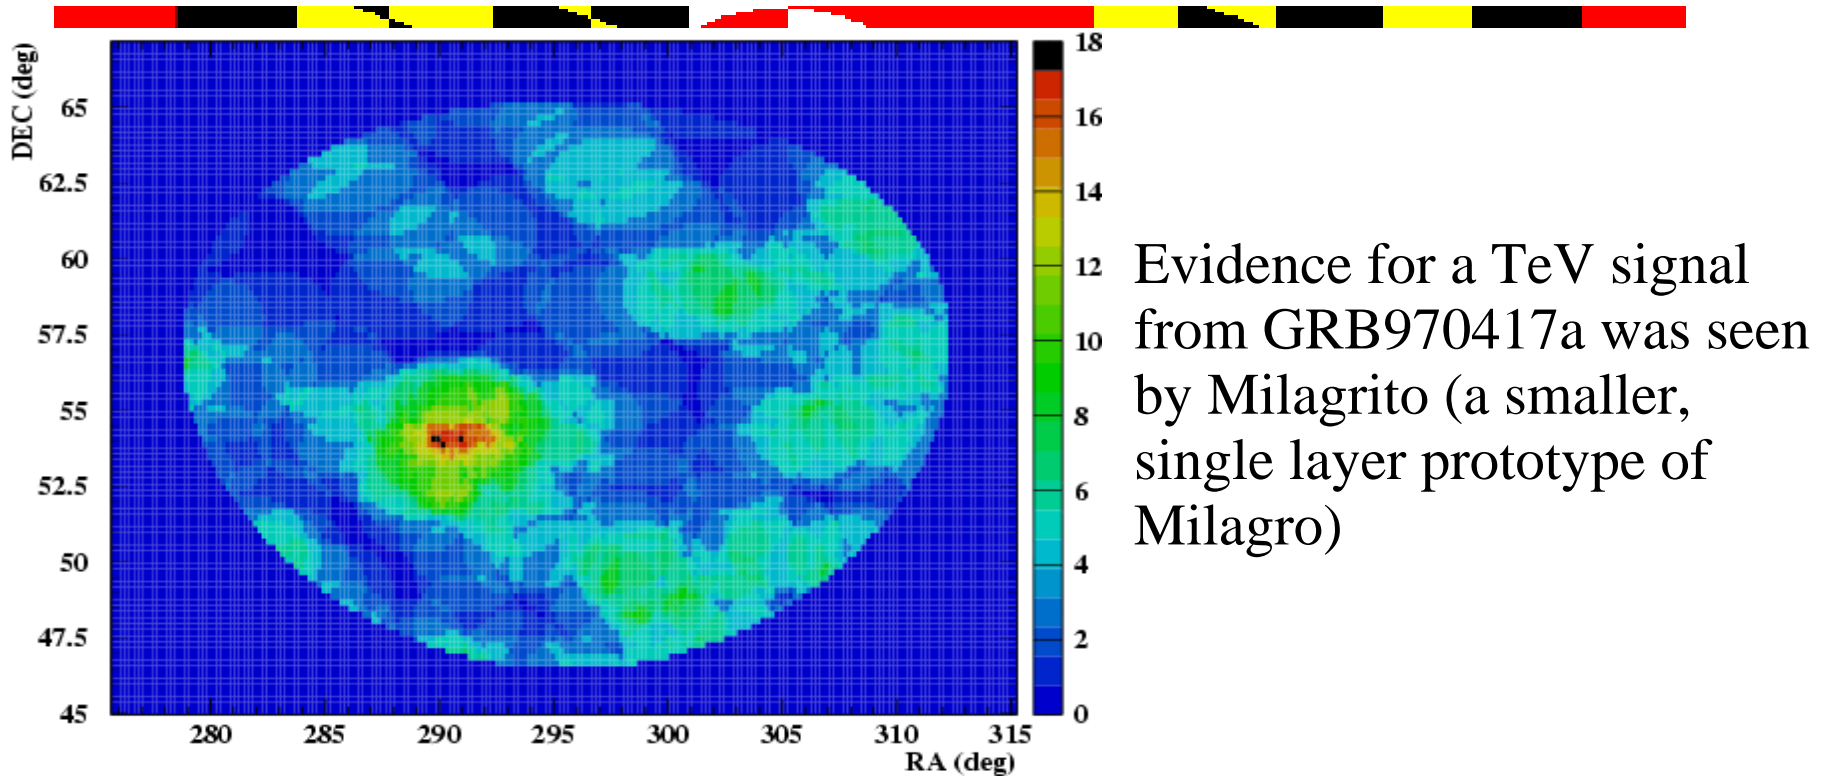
DEC (deg)
65
62.5
60
57.5
55
52.5
50
47.5
45
280 285 290 295 300 305 310 315
RA (deg)
18
16
14
12
10
8
6
4
2
0

Evidence for a TeV signal from GRB970417a was seen by Milagrito (a smaller, single layer prototype of Milagro)